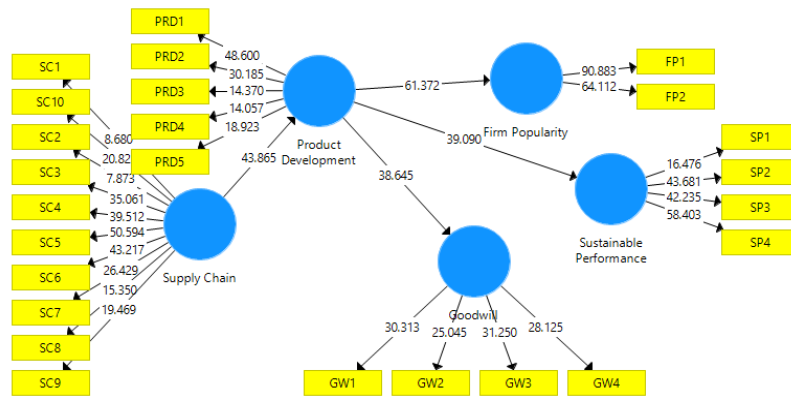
PRD1
PRD2
PRD3
PRD4
PRD5
48.600
30.185
14.370
14.057
18.923
Product Development
61.372
Firm Popularity
90.883
64.112
FP1
FP2
39.090
SP1
SP2
SP3
SP4
16.476
43.681
42.235
58.403
Sustainable Performance
SC1
SC10
SC2
SC3
SC4
SC5
SC6
SC7
SC8
SC9
8.680
20.82
7.873
35.061
39.512
50.594
43.217
26.429
15.350
19.469
43.865
Supply Chain
38.645
Goodwill
30.313
25.045
31.250
28.125
GW1
GW2
GW3
GW4